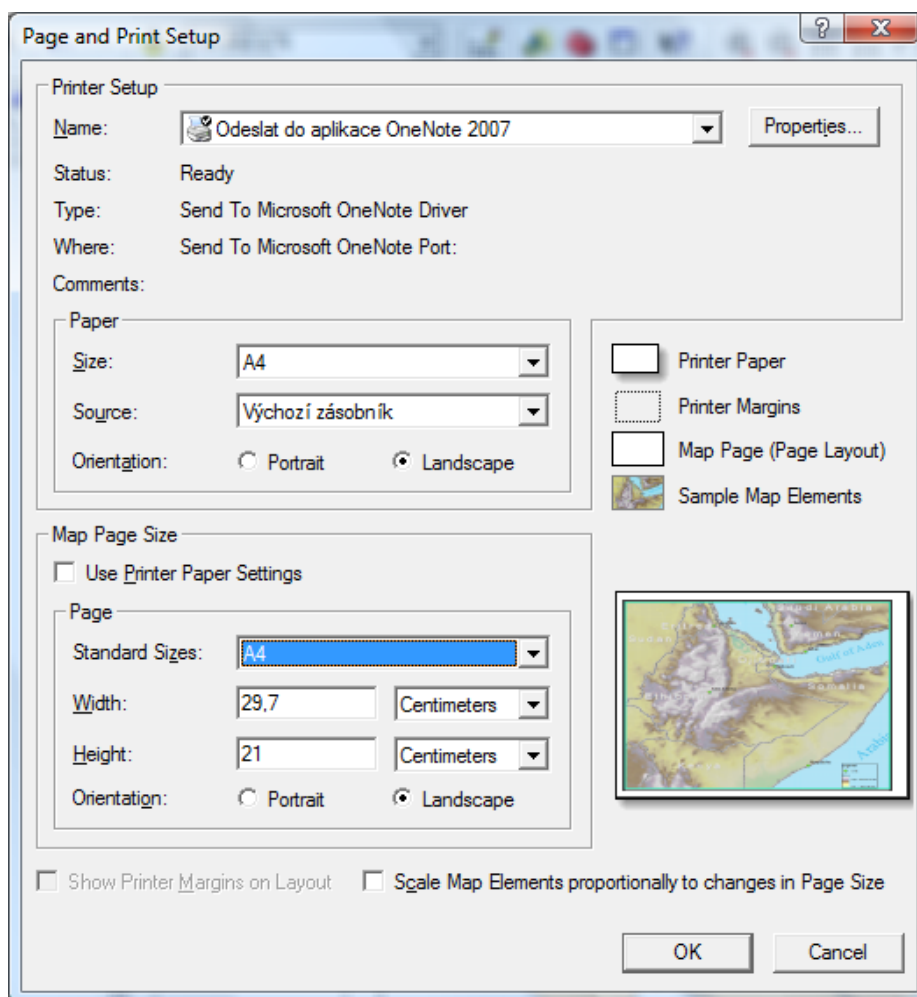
Page and Print Setup

?
X

Printer Setup

Name: Odeslat do aplikace OneNote 2007

Properties...

Status: Ready

Type: Send To Microsoft OneNote Driver

Where: Send To Microsoft OneNote Port:

Comments:

Paper

Size: A4

Source: Výchozí zásobník

Orientation: Portrait Landscape

Printer Paper

Printer Margins

Map Page (Page Layout)

Sample Map Elements

Map Page Size

Use Printer Paper Settings

Page

Standard Sizes: A4

Width: 29,7 Centimeters

Height: 21 Centimeters

Orientation: Portrait Landscape

Saudi Arabia

Sudan

Yemen

Gulf of Aden

Somalia

Arabia

Show Printer Margins on Layout

Scale Map Elements proportionally to changes in Page Size

OK

Cancel